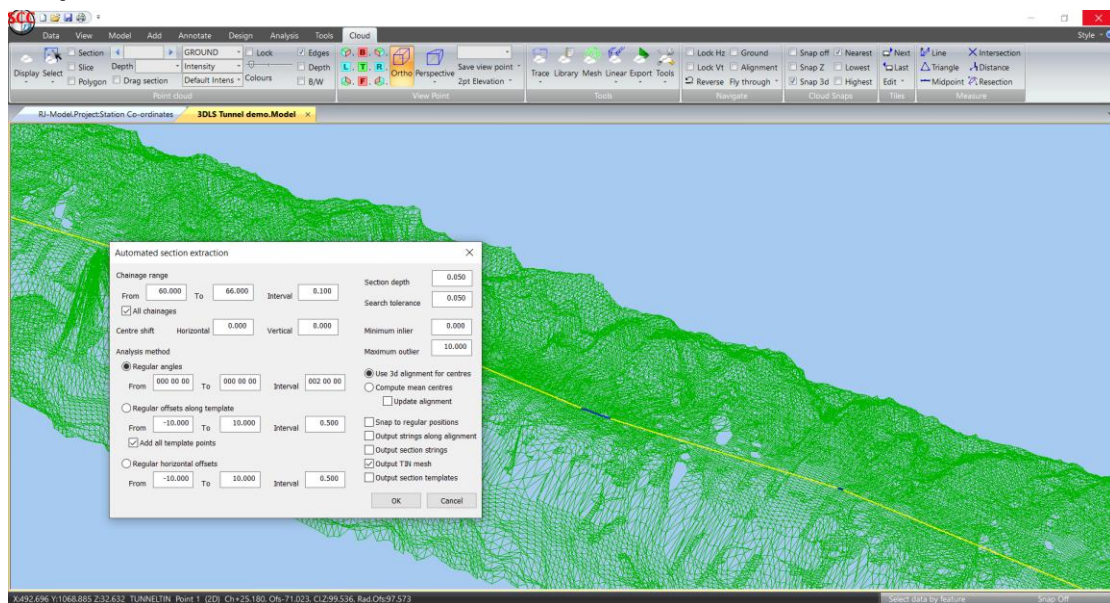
Data View Model Add Annotate Design Analysis Tools Cloud

Style

Display Select Section Slice Polygon Depth Drag section GROUND Intensity Default Intens Lock Colours Edges Depth B/W

Point cloud

Ortho Perspective Save view point 2pt Elevation

View Point

Trace Library Mesh Linear Export Tools

Tools

Lock Hz Ground Lock Vt Alignment Reverse Fly through

Navigate

Snap off Nearest Snap Z Lowest Snap 3d Highest

Cloud Snaps

Next Last Edit

Tiles

Line Triangle Midpoint Intersection Distance Resection

Measure

RJ-Model.Project:Station Co-ordinates 3DLS Tunnel demo.Model ×

Automated section extraction ×

Chainage range

From 60.000 To 66.000 Interval 0.100

All chainages

Centre shift Horizontal 0.000 Vertical 0.000

Analysis method

Regular angles

From 000 00 00 To 000 00 00 Interval 002 00 00

Regular offsets along template

From -10.000 To 10.000 Interval 0.500

Add all template points

Regular horizontal offsets

From -10.000 To 10.000 Interval 0.500

Section depth 0.050

Search tolerance 0.050

Minimum inlier 0.000

Maximum outlier 10.000

Use 3d alignment for centres

Compute mean centres

Update alignment

Snap to regular positions

Output strings along alignment

Output section strings

Output TIN mesh

Output section templates

OK Cancel

X:492.696 Y:1068.885 Z:32.632 TUNNELTIN Point 1 (2D) Ch+25.180, Ofs-71.023, CLZ:99.536, Rad.Ofs:97.573

Select data by feature Snap Off